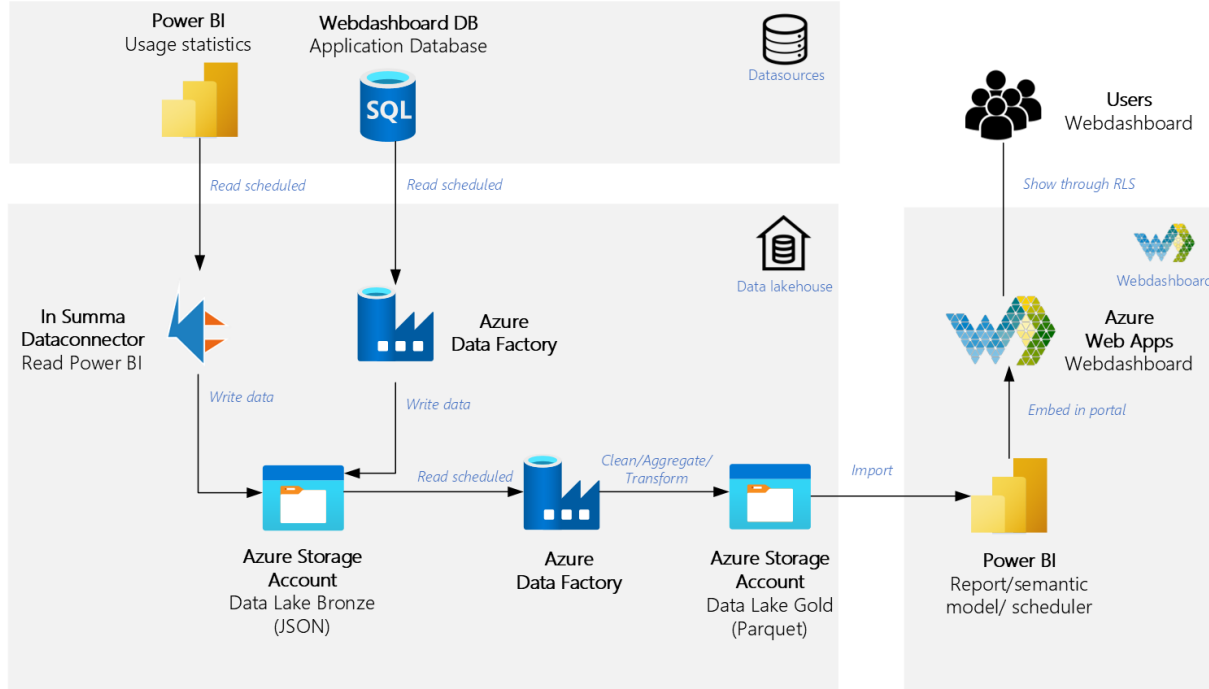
Power BI
Usage statistics

Webdashboard DB
Application Database

Datasources

Users
Webdashboard

Read scheduled

Read scheduled

Show through RLS

Data lakehouse

Webdashboard

In Summa
Dataconnector
Read Power BI

Azure
Data Factory

Azure
Web Apps
Webdashboard

Write data

Write data

Embed in portal

Read scheduled

Clean/Aggregate/
Transform

Import

Azure Storage
Account
Data Lake Bronze
(JSON)

Azure
Data Factory

Azure Storage
Account
Data Lake Gold
(Parquet)

Power BI
Report/semantic
model/ scheduler